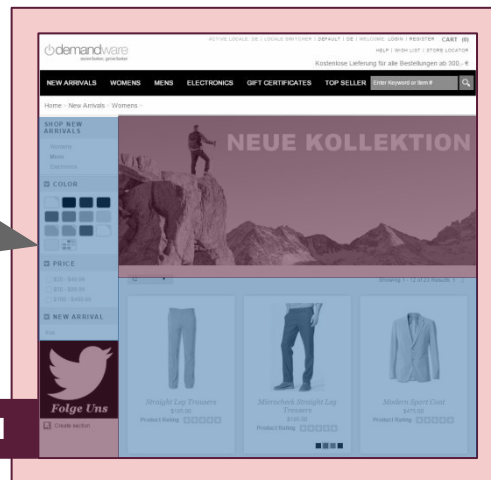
ACTIVE LOCALE: DE | LOCALE SWITCHER | DEFAULT | DE | WELCOME: LOGIN | REGISTER CART (0)

demandware

HELP | WISH LIST | STORE LOCATOR

Kostenlose Lieferung für alle Bestellungen ab 300,- €

NEW ARRIVALS WOMENS MENS ELECTRONICS GIFT CERTIFICATES TOP SELLER Enter Keyword or Item #

Home > New Arrivals > Womens >

SHOP NEW ARRIVALS

Womens
Mens
Electronics

COLOR

PRICE

$20 - $49.99
$50 - $99.99
$100 - $499.99

NEW ARRIVAL

true

Folge Uns

Create section

NEUE KOLLEKTION

Showing 1 - 12 of 22 Results

Straight Leg Trousers
$195.00
Product Rating

Microcheck Straight Leg Trousers
$195.00
Product Rating

Modern Sport Coat
$475.00
Product Rating